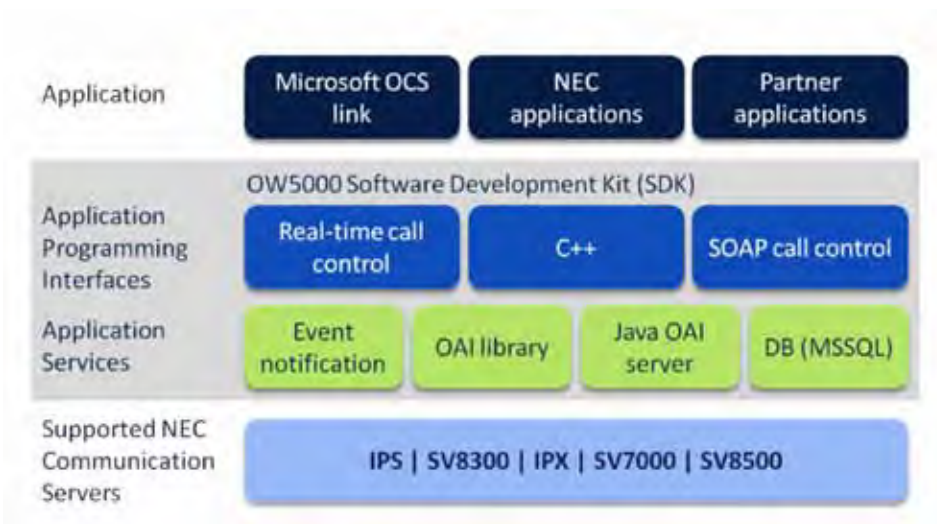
Application

Microsoft OCS link

NEC applications

Partner applications

OW5000 Software Development Kit (SDK)

Application Programming Interfaces

Real-time call control

C++

SOAP call control

Application Services

Event notification

OAI library

Java OAI server

DB (MSSQL)

Supported NEC Communication Servers

IPS | SV8300 | IPX | SV7000 | SV8500